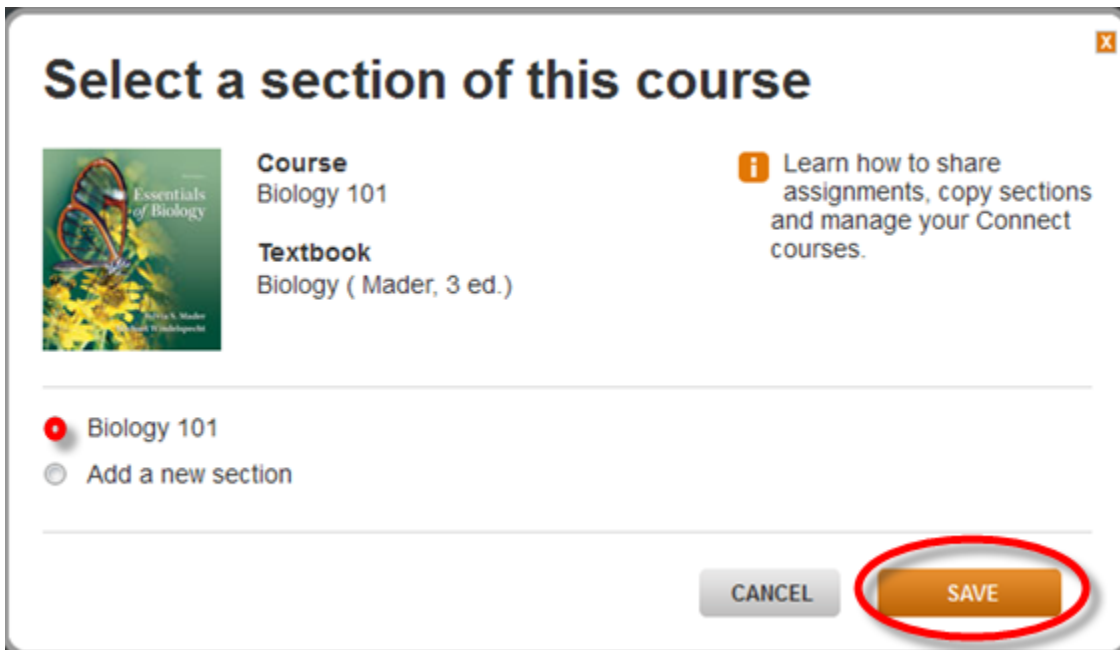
X

Select a section of this course

Essentials of Biology

Sylvia S. Mader
Michael Windelspecht

Course
Biology 101

Textbook
Biology ( Mader, 3 ed.)

i Learn how to share assignments, copy sections and manage your Connect courses.

Biology 101
Add a new section

CANCEL
SAVE